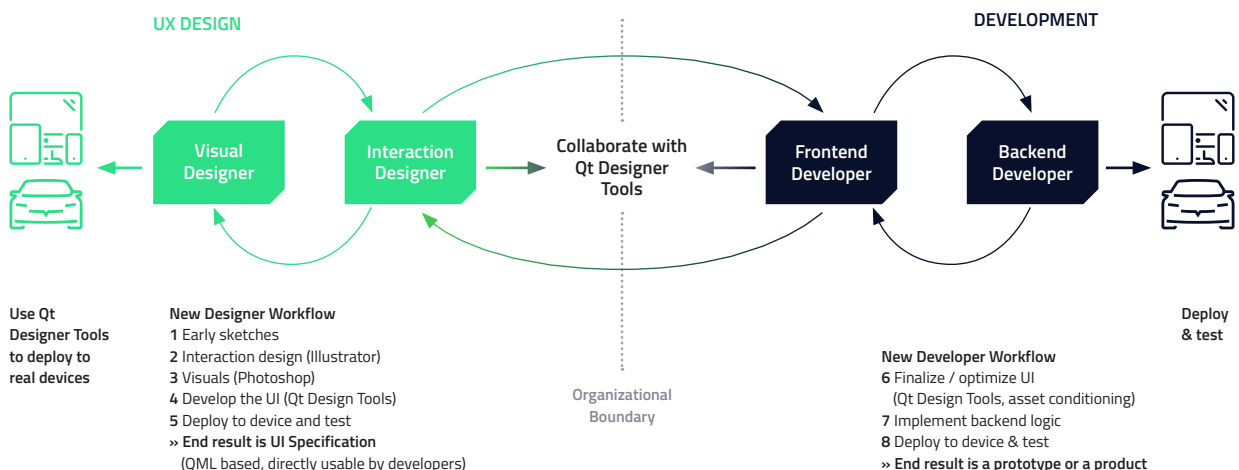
UX DESIGN

DEVELOPMENT

Visual Designer

Interaction Designer

Collaborate with Qt Designer Tools

Frontend Developer

Backend Developer

Use Qt Designer Tools to deploy to real devices

New Designer Workflow
1 Early sketches
2 Interaction design (Illustrator)
3 Visuals (Photoshop)
4 Develop the UI (Qt Design Tools)
5 Deploy to device and test
» End result is UI Specification
(QML based, directly usable by developers)

Organizational Boundary

New Developer Workflow
6 Finalize / optimize UI
(Qt Design Tools, asset conditioning)
7 Implement backend logic
8 Deploy to device & test
» End result is a prototype or a product

Deploy & test